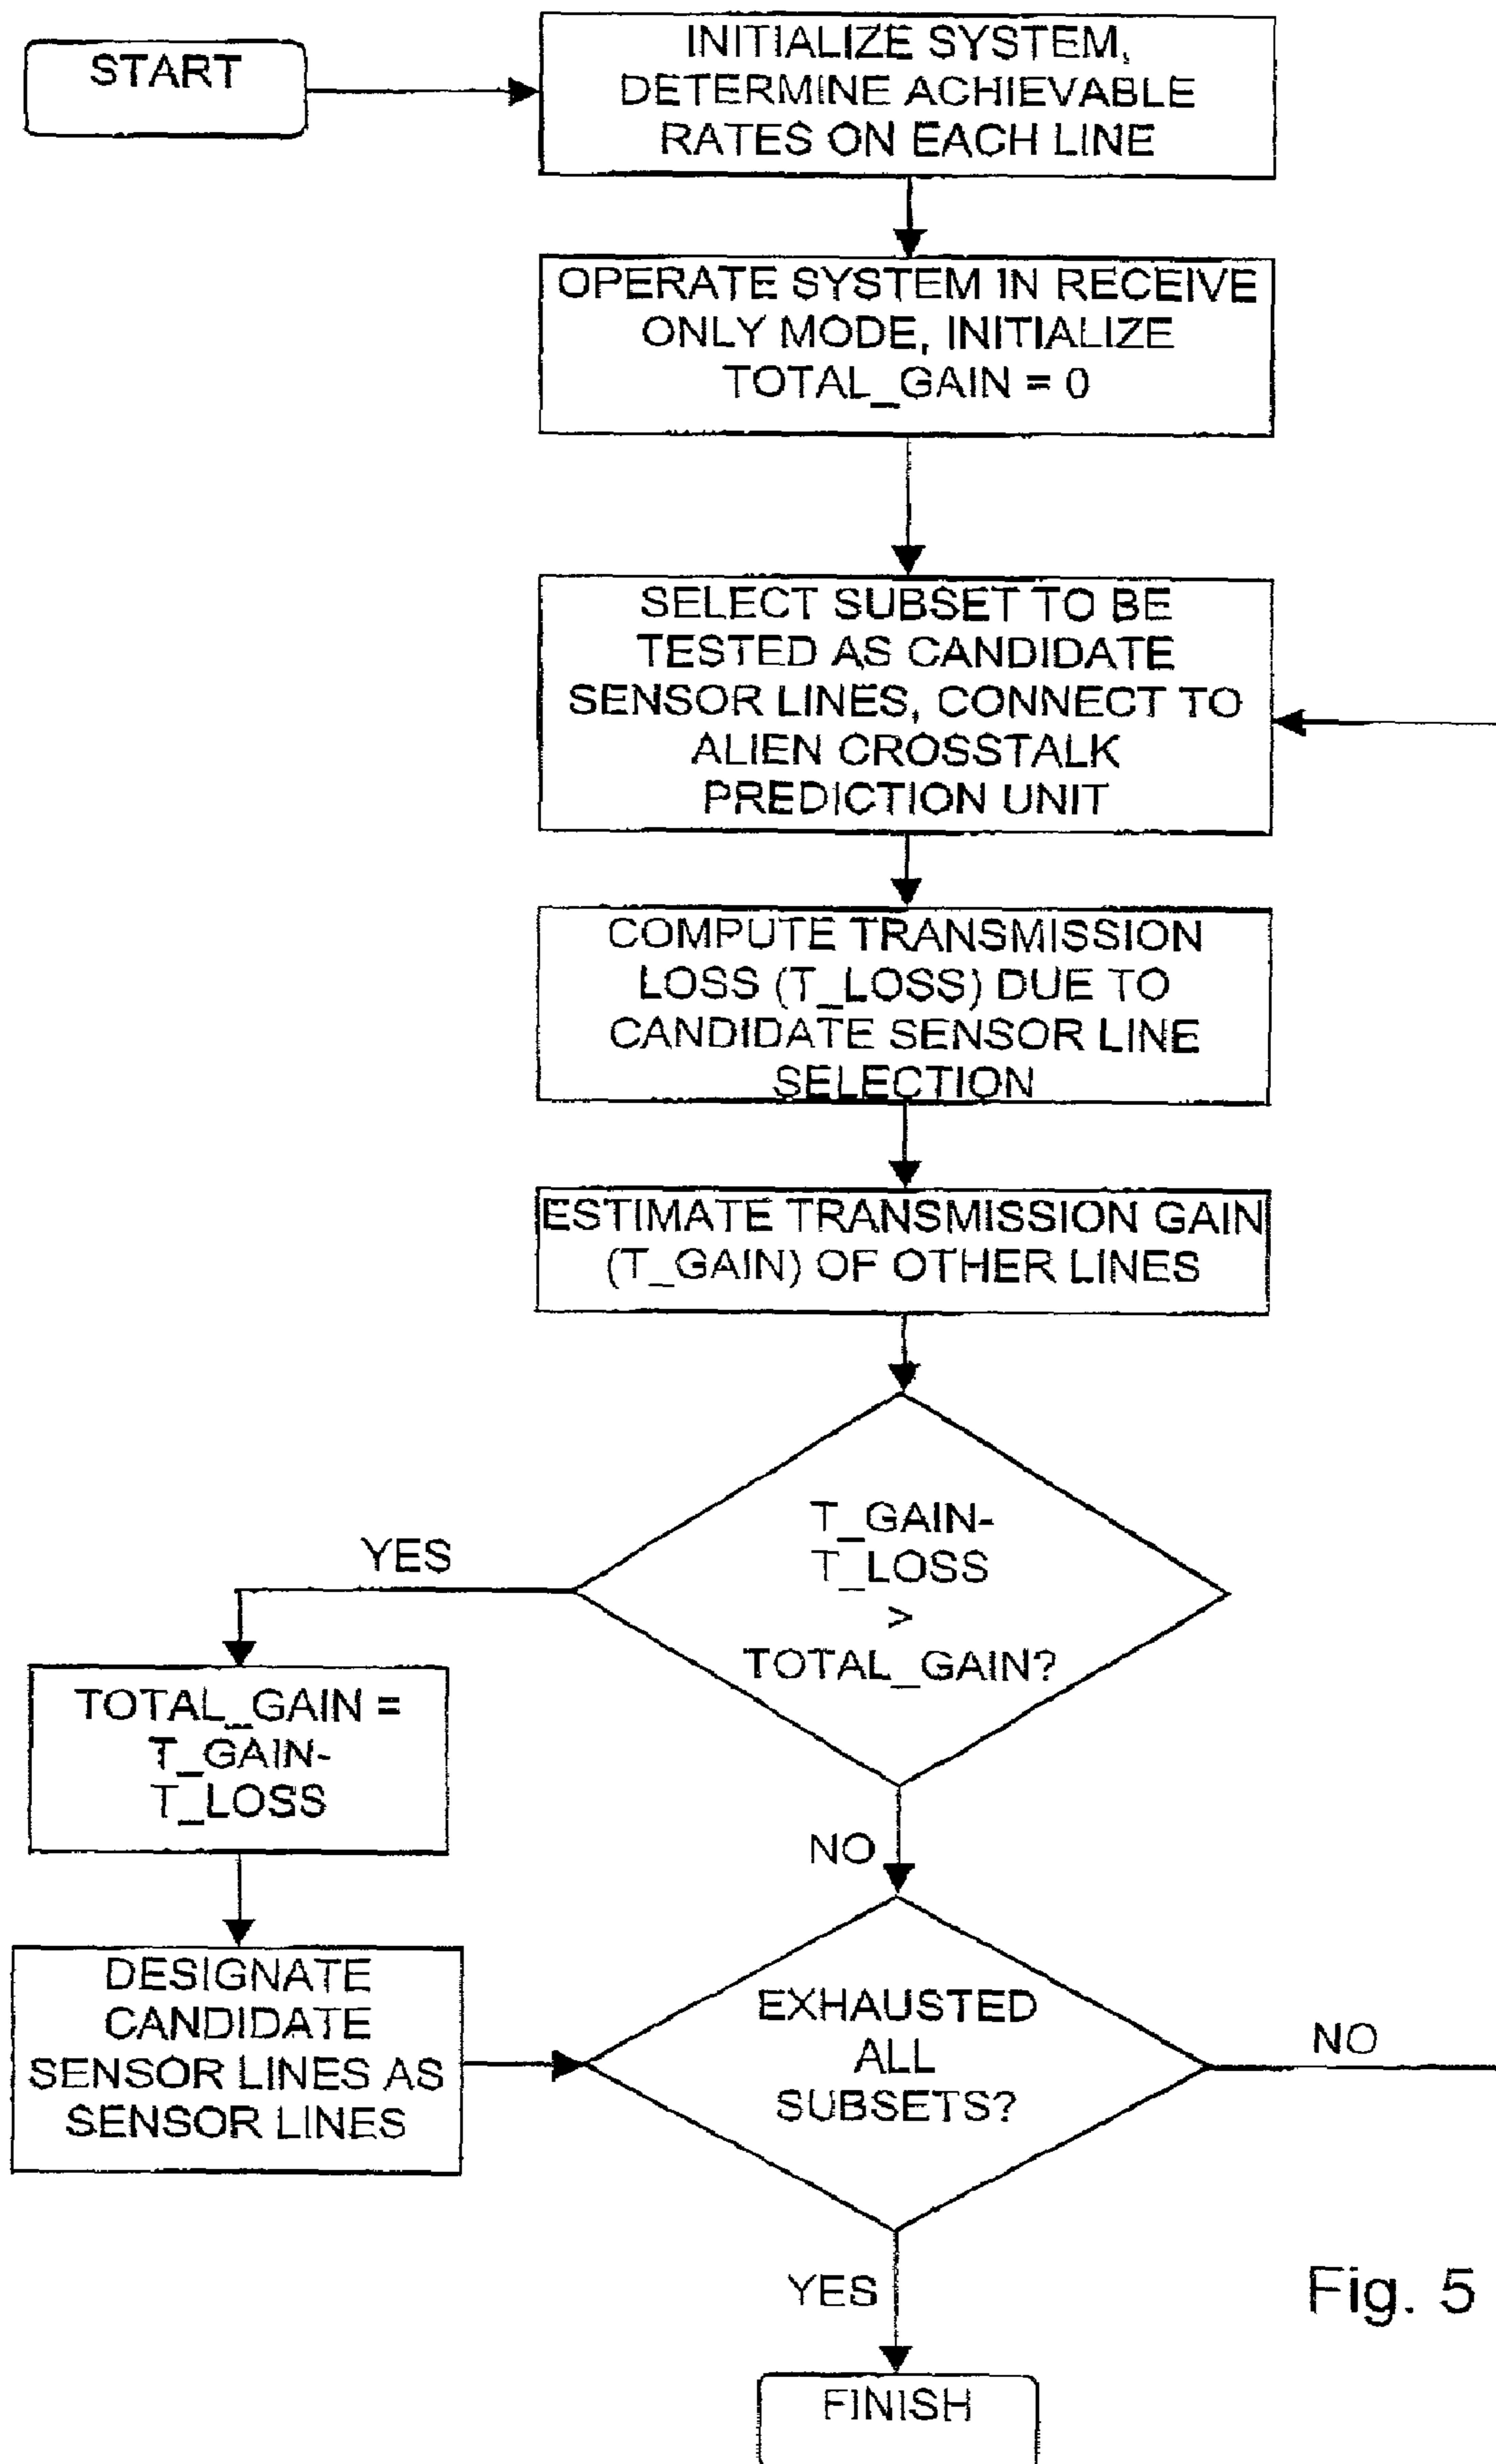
START

INITIALIZE SYSTEM, DETERMINE ACHIEVABLE RATES ON EACH LINE

OPERATE SYSTEM IN RECEIVE ONLY MODE, INITIALIZE TOTAL_GAIN = 0

SELECT SUBSET TO BE TESTED AS CANDIDATE SENSOR LINES, CONNECT TO ALIEN CROSSTALK PREDICTION UNIT

COMPUTE TRANSMISSION LOSS (T_LOSS) DUE TO CANDIDATE SENSOR LINE SELECTION

ESTIMATE TRANSMISSION GAIN (T_GAIN) OF OTHER LINES

T_GAIN- T_LOSS > TOTAL_GAIN?

YES

TOTAL_GAIN = T_GAIN- T_LOSS

DESIGNATE CANDIDATE SENSOR LINES AS SENSOR LINES

NO

EXHAUSTED ALL SUBSETS?

NO

YES

Fig. 5

FINISH